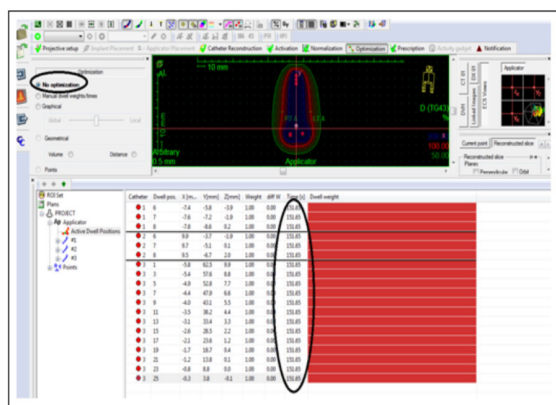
Projective setup | Implant Placement | Applicator Placement | Catheter Reconstruction | Activation | Normalization | Optimization | Prescription | Activity budget | Notification

Optimization
No optimization
Manual dwell weights/times
Graphical
Global
Local
Geometrical
Volume
Distance
Points

10 mm
AI
Arbitrary
0.5 mm
Applicator
D (TG43)
100.00
50.00

Applicator
Current point
Reconstructed slice
Reconstructed slice
Planes
Perpendicular
Orbit

ROI Set
Plans
PROJECT
Applicator
Active Dwell Positions
#1
#2
#3
Points

| Catheter | Dwell pos. | X [m... | Y[mm] | Z[mm] | Weight | diff W. | Time [s] | Dwell weight |
|---|---|---|---|---|---|---|---|---|
| 1 | 6 | -7.4 | -5.8 | -3.9 | 1.00 | 0.00 | 151.65 | |
| 1 | 7 | -7.6 | -7.2 | -1.9 | 1.00 | 0.00 | 151.65 | |
| 1 | 8 | -7.8 | -8.6 | 0.2 | 1.00 | 0.00 | 151.65 | |
| 2 | 6 | 8.9 | -3.7 | -1.9 | 1.00 | 0.00 | 151.65 | |
| 2 | 7 | 8.7 | -5.1 | 0.1 | 1.00 | 0.00 | 151.65 | |
| 2 | 8 | 8.5 | -6.7 | 2.0 | 1.00 | 0.00 | 151.65 | |
| 3 | 1 | -5.8 | 62.5 | 9.9 | 1.00 | 0.00 | 151.65 | |
| 3 | 3 | -5.4 | 57.6 | 8.8 | 1.00 | 0.00 | 151.65 | |
| 3 | 5 | -4.8 | 52.8 | 7.7 | 1.00 | 0.00 | 151.65 | |
| 3 | 7 | -4.4 | 47.8 | 6.6 | 1.00 | 0.00 | 151.65 | |
| 3 | 9 | -4.0 | 43.1 | 5.5 | 1.00 | 0.00 | 151.65 | |
| 3 | 11 | -3.5 | 38.2 | 4.4 | 1.00 | 0.00 | 151.65 | |
| 3 | 13 | -3.1 | 33.4 | 3.3 | 1.00 | 0.00 | 151.65 | |
| 3 | 15 | -2.6 | 28.5 | 2.2 | 1.00 | 0.00 | 151.65 | |
| 3 | 17 | -2.1 | 23.6 | 1.2 | 1.00 | 0.00 | 151.65 | |
| 3 | 19 | -1.7 | 18.7 | 0.4 | 1.00 | 0.00 | 151.65 | |
| 3 | 21 | -1.2 | 13.8 | 0.1 | 1.00 | 0.00 | 151.65 | |
| 3 | 23 | -0.8 | 8.8 | 0.0 | 1.00 | 0.00 | 151.65 | |
| 3 | 25 | -0.3 | 3.8 | -0.1 | 1.00 | 0.00 | 151.65 | |